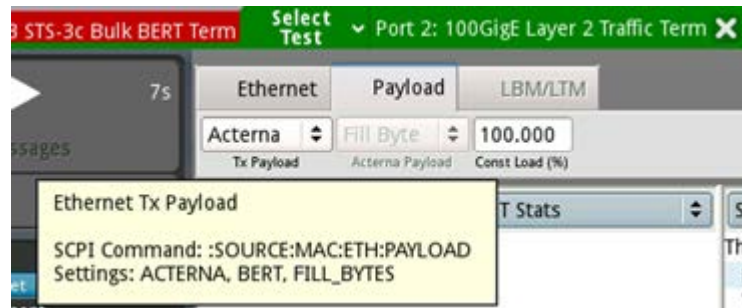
3 STS-3c Bulk BERT Term

Select Test

Port 2: 100GigE Layer 2 Traffic Term ✕

7s

ssages

Ethernet

Payload

LBM/LTM

Acterna

Tx Payload

Fill Byte

Acterna Payload

100.000

Const Load (%)

Ethernet Tx Payload

SCPI Command: :SOURCE:MAC:ETH:PAYLOAD
Settings: ACTERNA, BERT, FILL_BYTES

T Stats

S

Th

et